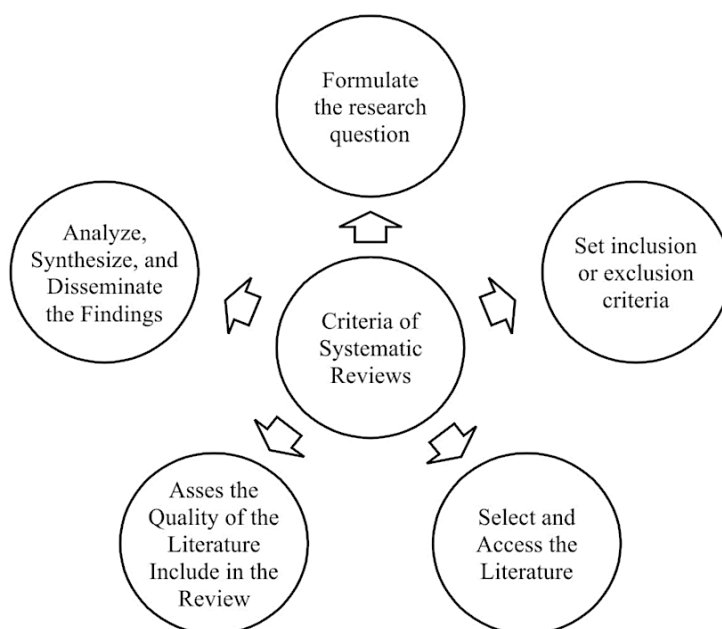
Formulate the research question

Analyze, Synthesize, and Disseminate the Findings

Criteria of Systematic Reviews

Set inclusion or exclusion criteria

Asses the Quality of the Literature Include in the Review

Select and Access the Literature